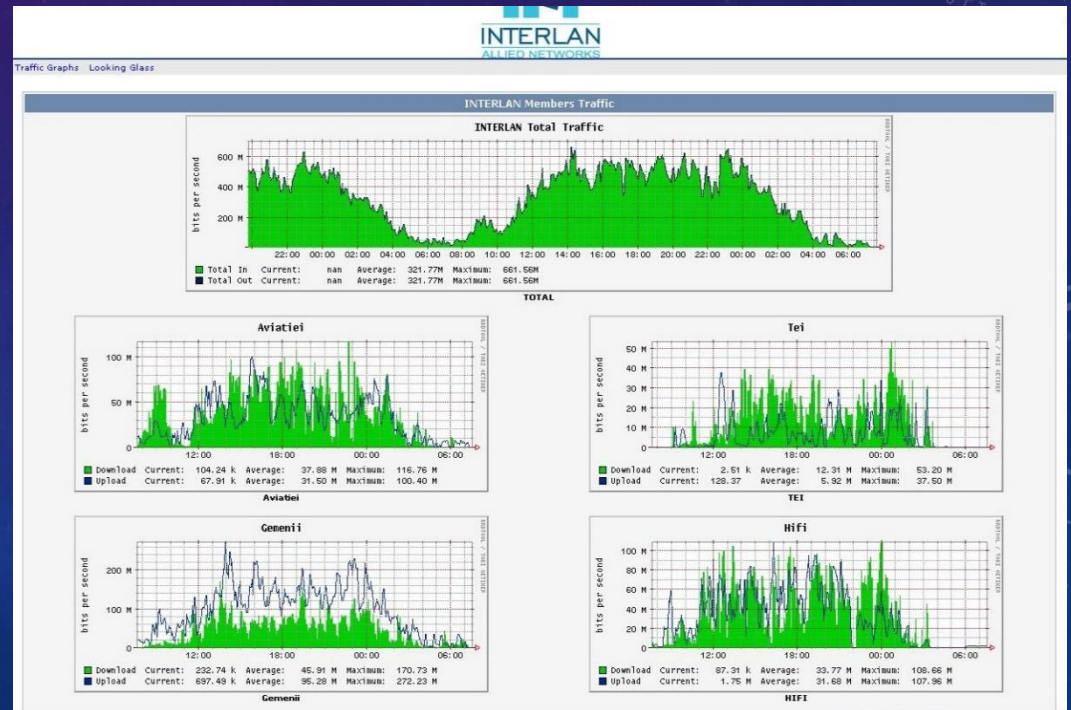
INTERLAN
ALLIED NETWORKS

Traffic Graphs Looking Glass

INTERLAN Members Traffic

INTERLAN Total Traffic

bits per second

600 M
400 M
200 M

22:00 00:00 02:00 04:00 06:00 08:00 10:00 12:00 14:00 16:00 18:00 20:00 22:00 00:00 02:00 04:00 06:00

Total In Current: nan Average: 321.77M Maximum: 661.56M
Total Out Current: nan Average: 321.77M Maximum: 661.56M

TOTAL

Aviatiei

bits per second

100 M
50 M
0

12:00 18:00 00:00 06:00

Download Current: 104.24 k Average: 37.88 M Maximum: 116.76 M
Upload Current: 67.91 k Average: 31.50 M Maximum: 100.40 M

Aviatiei

Tei

bits per second

50 M
40 M
30 M
20 M
10 M
0

12:00 18:00 00:00 06:00

Download Current: 2.51 k Average: 12.31 M Maximum: 53.20 M
Upload Current: 128.37 Average: 5.92 M Maximum: 37.50 M

TEI

Gemenii

bits per second

200 M
100 M
0

12:00 18:00 00:00 06:00

Download Current: 232.74 k Average: 45.91 M Maximum: 170.73 M
Upload Current: 697.49 k Average: 95.28 M Maximum: 272.23 M

Gemenii

Hifi

bits per second

100 M
80 M
60 M
40 M
20 M
0

12:00 18:00 00:00 06:00

Download Current: 87.31 k Average: 33.77 M Maximum: 108.66 M
Upload Current: 1.75 M Average: 31.68 M Maximum: 107.96 M

HIFI